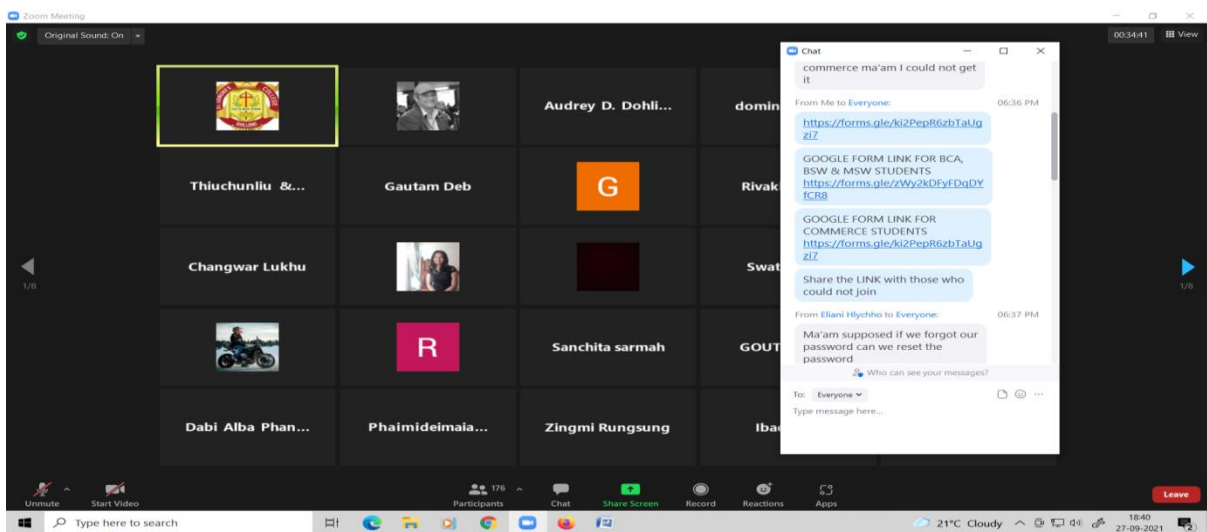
Zoom Meeting

Original Sound: On

00:34:41 View

Audrey D. Dohli...

domin

Thiuchunliu &...

Gautam Deb

G

Rivak

Changwar Lukhu

Swat

R

Sanchita sarmah

GOUT

Dabi Alba Phan...

Phaimideimaia...

Zingmi Rungsung

Iba

1/8

1/8

Chat

commerce ma'am I could not get it

From Me to Everyone: 06:36 PM

https://forms.gle/ki2PepR6zbTaUgzi7

GOOGLE FORM LINK FOR BCA, BSW & MSW STUDENTS https://forms.gle/zWy2kDFyFDqDYfCR8

GOOGLE FORM LINK FOR COMMERCE STUDENTS https://forms.gle/ki2PepR6zbTaUgzi7

Share the LINK with those who could not join

From Eliani Hlychho to Everyone: 06:37 PM

Ma'am supposed if we forgot our password can we reset the password

Who can see your messages?

To: Everyone

Type message here...

Unmute Start Video Participants 176 Chat Share Screen Record Reactions Apps Leave

Type here to search

21°C Cloudy 18:40 27-09-2021